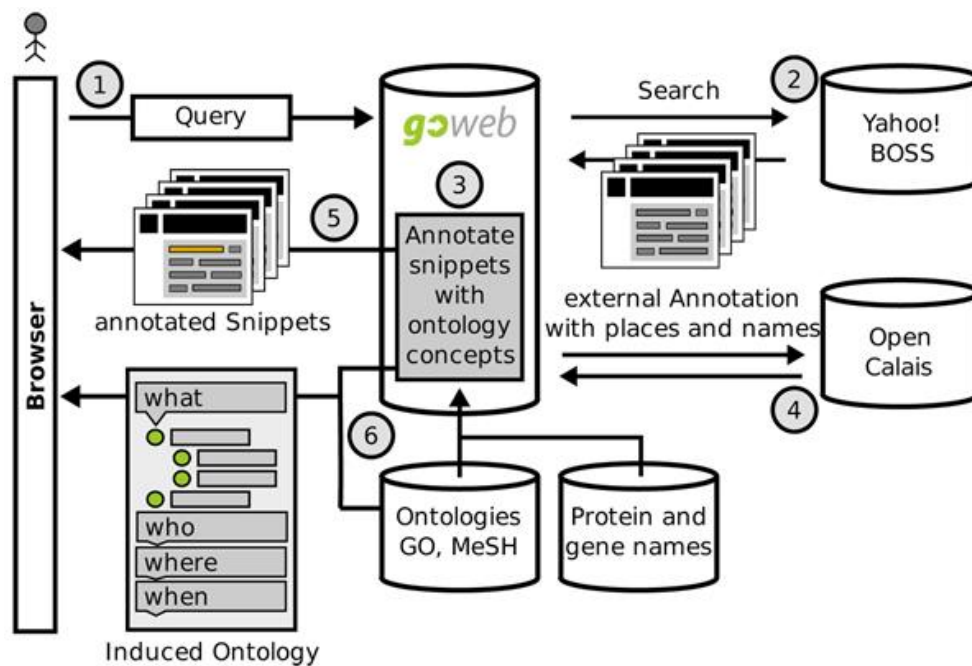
1

Query

goweb

Search

2

Yahoo! BOSS

3

5

Annotate snippets with ontology concepts

annotated Snippets

external Annotation with places and names

Open Calais

Browser

what

who

where

when

6

4

Ontologies GO, MeSH

Protein and gene names

Induced Ontology